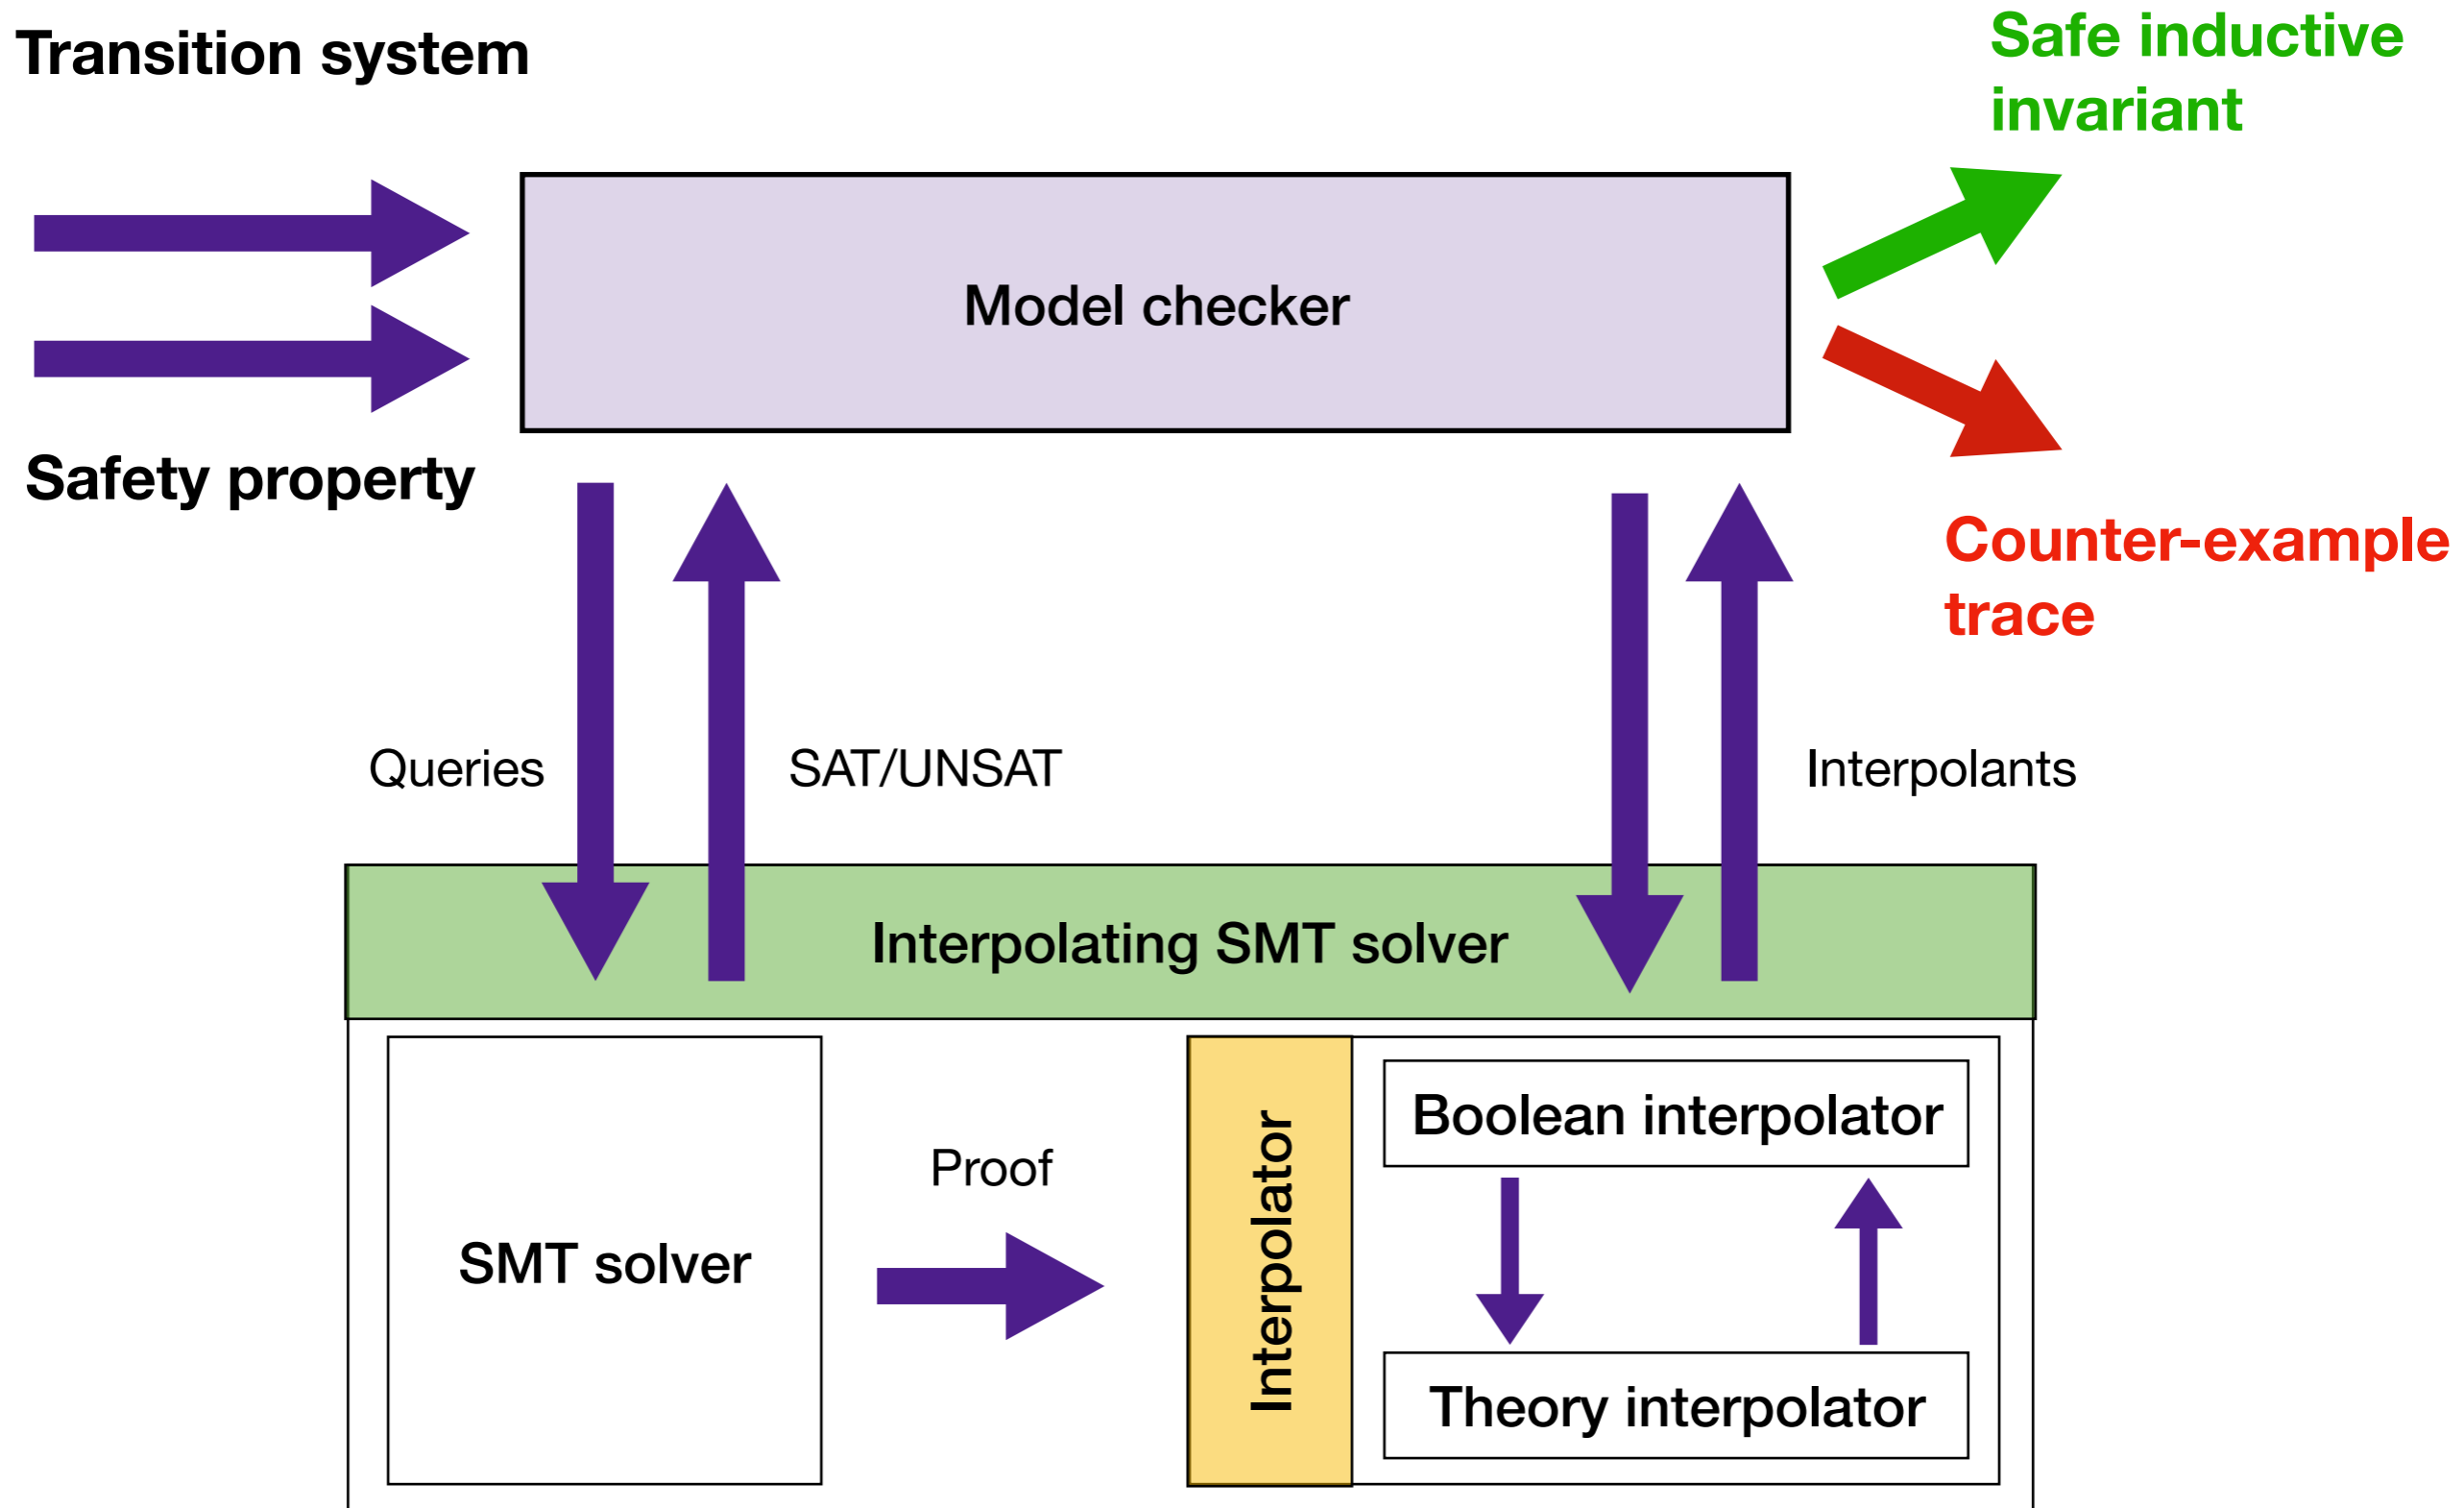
Transition system

Safe inductive invariant

Model checker

Safety property

Counter-example trace

Queries

SAT/UNSAT

Interpolants

Interpolating SMT solver

SMT solver

Proof

Interpolator

Boolean interpolator

Theory interpolator